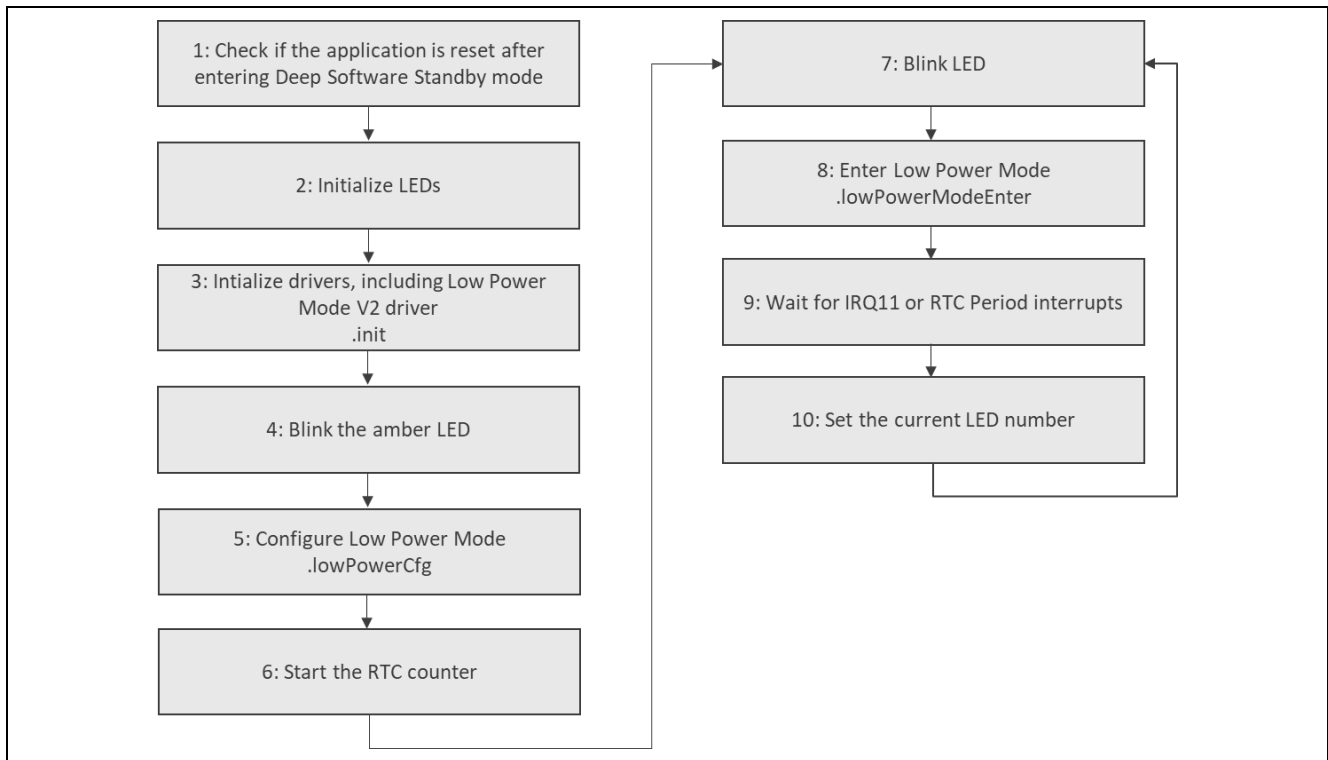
1: Check if the application is reset after entering Deep Software Standby mode

2: Initialize LEDs

3: Intialize drivers, including Low Power Mode V2 driver
.init

4: Blink the amber LED

5: Configure Low Power Mode
.lowPowerCfg

6: Start the RTC counter

7: Blink LED

8: Enter Low Power Mode
.lowPowerModeEnter

9: Wait for IRQ11 or RTC Period interrupts

10: Set the current LED number